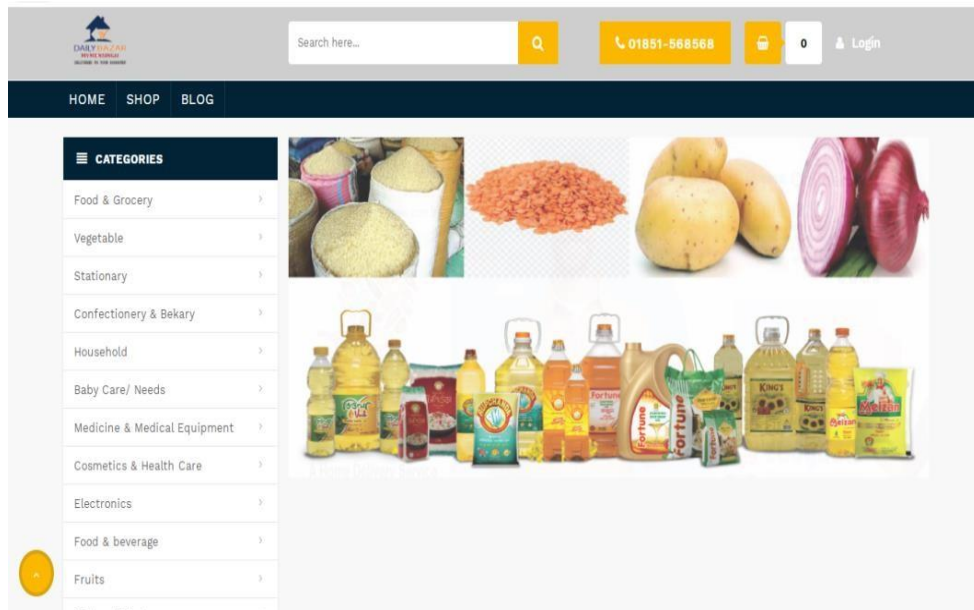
DAILY BAZAR

Search here...

01851-568568

0

Login

HOME SHOP BLOG

CATEGORIES

Food & Grocery

Vegetable

Stationary

Confectionery & Bekary

Household

Baby Care/ Needs

Medicine & Medical Equipment

Cosmetics & Health Care

Electronics

Food & beverage

Fruits

Fortune

Fortune

KING'S

KING'S

Meizan